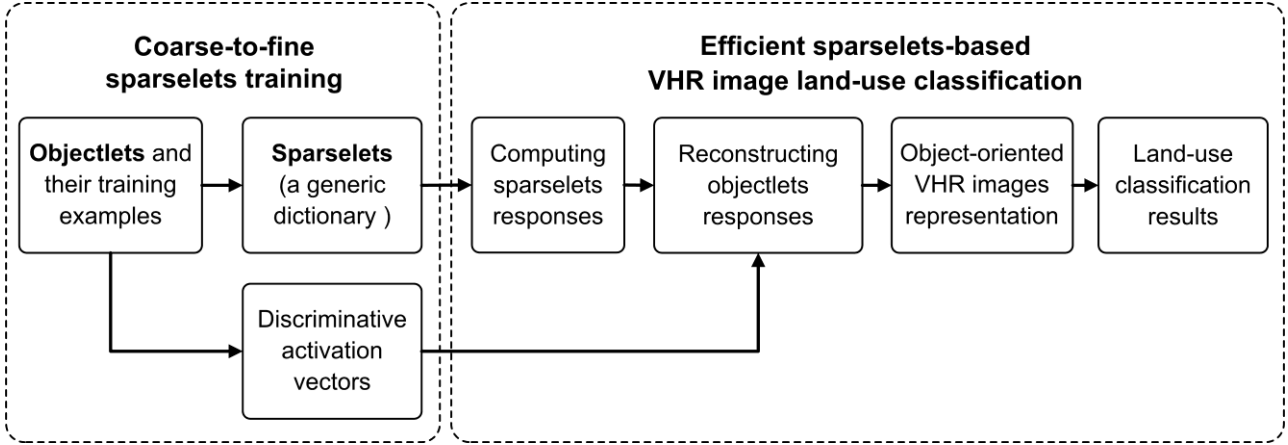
Coarse-to-fine sparselets training

Objectlets and their training examples

Sparselets (a generic dictionary )

Discriminative activation vectors

Efficient sparselets-based VHR image land-use classification

Computing sparselets responses

Reconstructing objectlets responses

Object-oriented VHR images representation

Land-use classification results